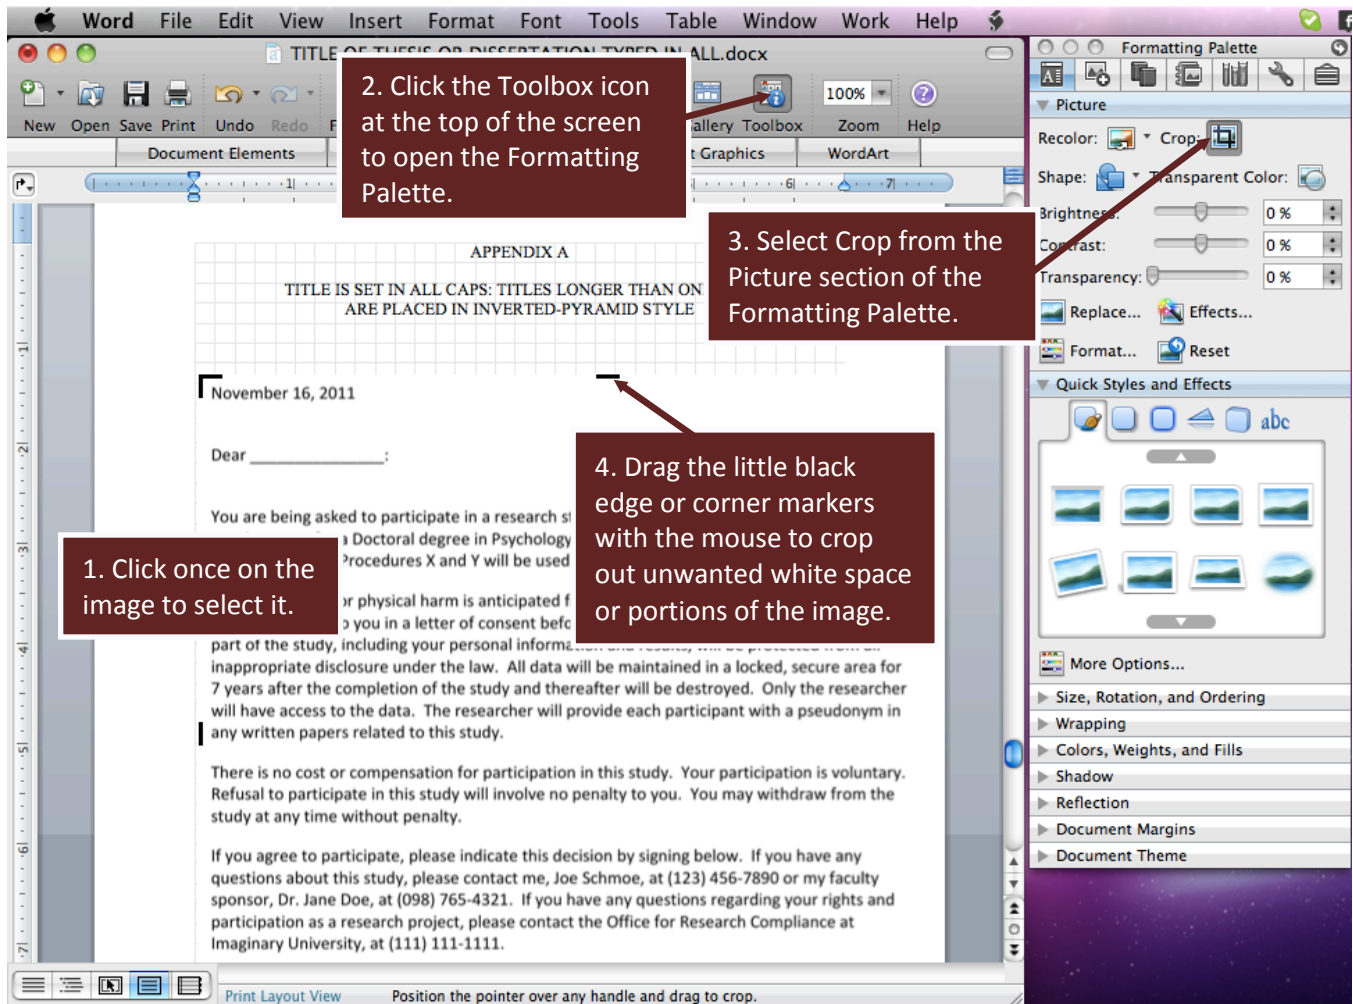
Word File Edit View Insert Format Font Tools Table Window Work Help

TITLE OF THESIS OR DISSERTATION TYPED IN ALL.docx

New Open Save Print Undo Redo

Gallery Toolbox Zoom Help

100%

Document Elements

Graphics WordArt

2. Click the Toolbox icon at the top of the screen to open the Formatting Palette.

Formatting Palette

Picture

Recolor: Crop:

Shape: Transparent Color:

Brightness: 0 %

Contrast: 0 %

Transparency: 0 %

Replace... Effects...

Format... Reset

Quick Styles and Effects

abc

More Options...

Size, Rotation, and Ordering

Wrapping

Colors, Weights, and Fills

Shadow

Reflection

Document Margins

Document Theme

3. Select Crop from the Picture section of the Formatting Palette.

APPENDIX A

TITLE IS SET IN ALL CAPS: TITLES LONGER THAN ON ARE PLACED IN INVERTED-PYRAMID STYLE

November 16, 2011

Dear _______________:

4. Drag the little black edge or corner markers with the mouse to crop out unwanted white space or portions of the image.

You are being asked to participate in a research st

a Doctoral degree in Psychology

Procedures X and Y will be used

1. Click once on the image to select it.

or physical harm is anticipated f

o you in a letter of consent befo

part of the study, including your personal informa

inappropriate disclosure under the law. All data will be maintained in a locked, secure area for 7 years after the completion of the study and thereafter will be destroyed. Only the researcher will have access to the data. The researcher will provide each participant with a pseudonym in any written papers related to this study.

There is no cost or compensation for participation in this study. Your participation is voluntary. Refusal to participate in this study will involve no penalty to you. You may withdraw from the study at any time without penalty.

If you agree to participate, please indicate this decision by signing below. If you have any questions about this study, please contact me, Joe Schmoe, at (123) 456-7890 or my faculty sponsor, Dr. Jane Doe, at (098) 765-4321. If you have any questions regarding your rights and participation as a research project, please contact the Office for Research Compliance at Imaginary University, at (111) 111-1111.

Print Layout View

Position the pointer over any handle and drag to crop.